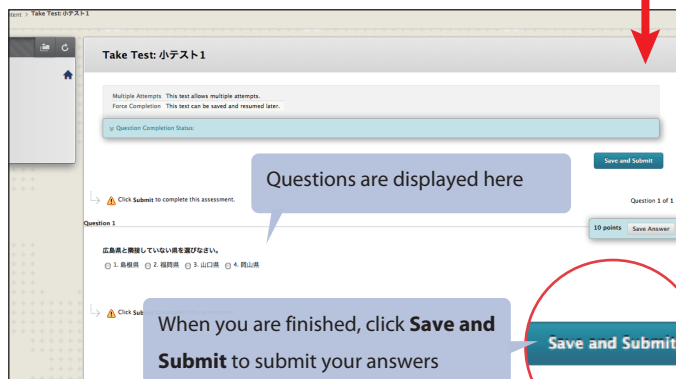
ntent > Take Test: 小テスト1

Take Test: 小テスト1

Multiple Attempts This test allows multiple attempts.
Force Completion This test can be saved and resumed later.

Question Completion Status:

Save and Submit

Questions are displayed here

Click Submit to complete this assessment.

Question 1 of 1

Question 1

10 points Save Answer

広島県と隣接していない県を選びなさい。

1. 島根県 2. 福岡県 3. 山口県 4. 岡山県

Click Sub

When you are finished, click **Save and Submit** to submit your answers

Save and Submit